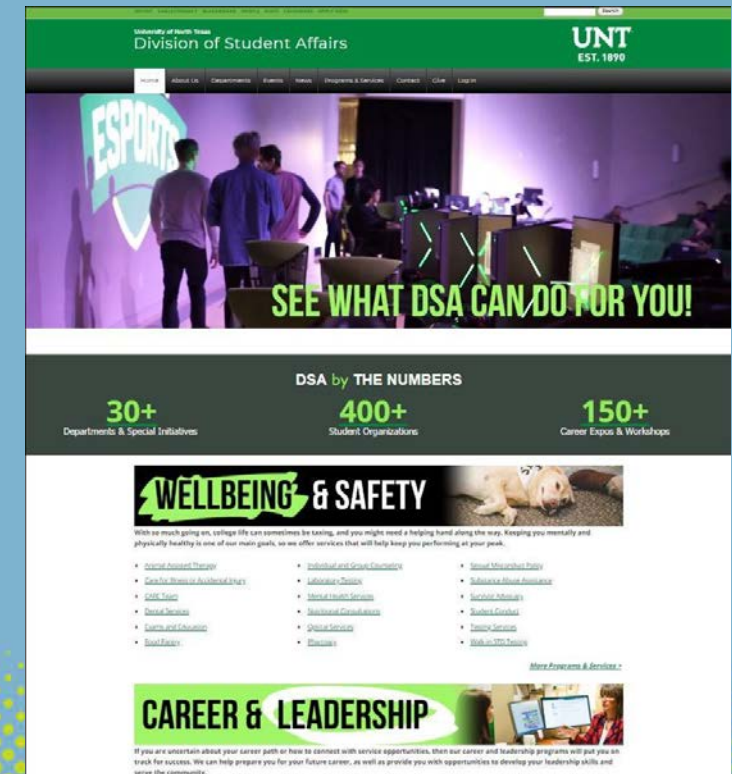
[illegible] Search

University of North Texas
Division of Student Affairs

UNT
EST. 1890

Home About Us Departments Events News Programs & Services Contact Give Log in

ESPORTS

SEE WHAT DSA CAN DO FOR YOU!

DSA by THE NUMBERS

30+
Departments & Special Initiatives

400+
Student Organizations

150+
Career Expos & Workshops

WELLBEING & SAFETY

With so much going on, college life can sometimes be taxing, and you might need a helping hand along the way. Keeping you mentally and physically healthy is one of our main goals, so we offer services that will help keep you performing at your peak.

- Animal Assisted Therapy
- Care for Illness or Accidental Injury
- CARE Team
- Dental Services
- Events and Education
- Food Pantry
- Individual and Group Counseling
- Laboratory Testing
- Mental Health Services
- Nutritional Consultations
- Optical Services
- Pharmacy
- Sexual Misconduct Policy
- Substance Abuse Assistance
- Survivor Advocacy
- Student Conduct
- Testing Services
- Walk-in STD Testing

More Programs & Services >

CAREER & LEADERSHIP

If you are uncertain about your career path or how to connect with service opportunities, then our career and leadership programs will put you on track for success. We can help prepare you for your future career, as well as provide you with opportunities to develop your leadership skills and serve the community.